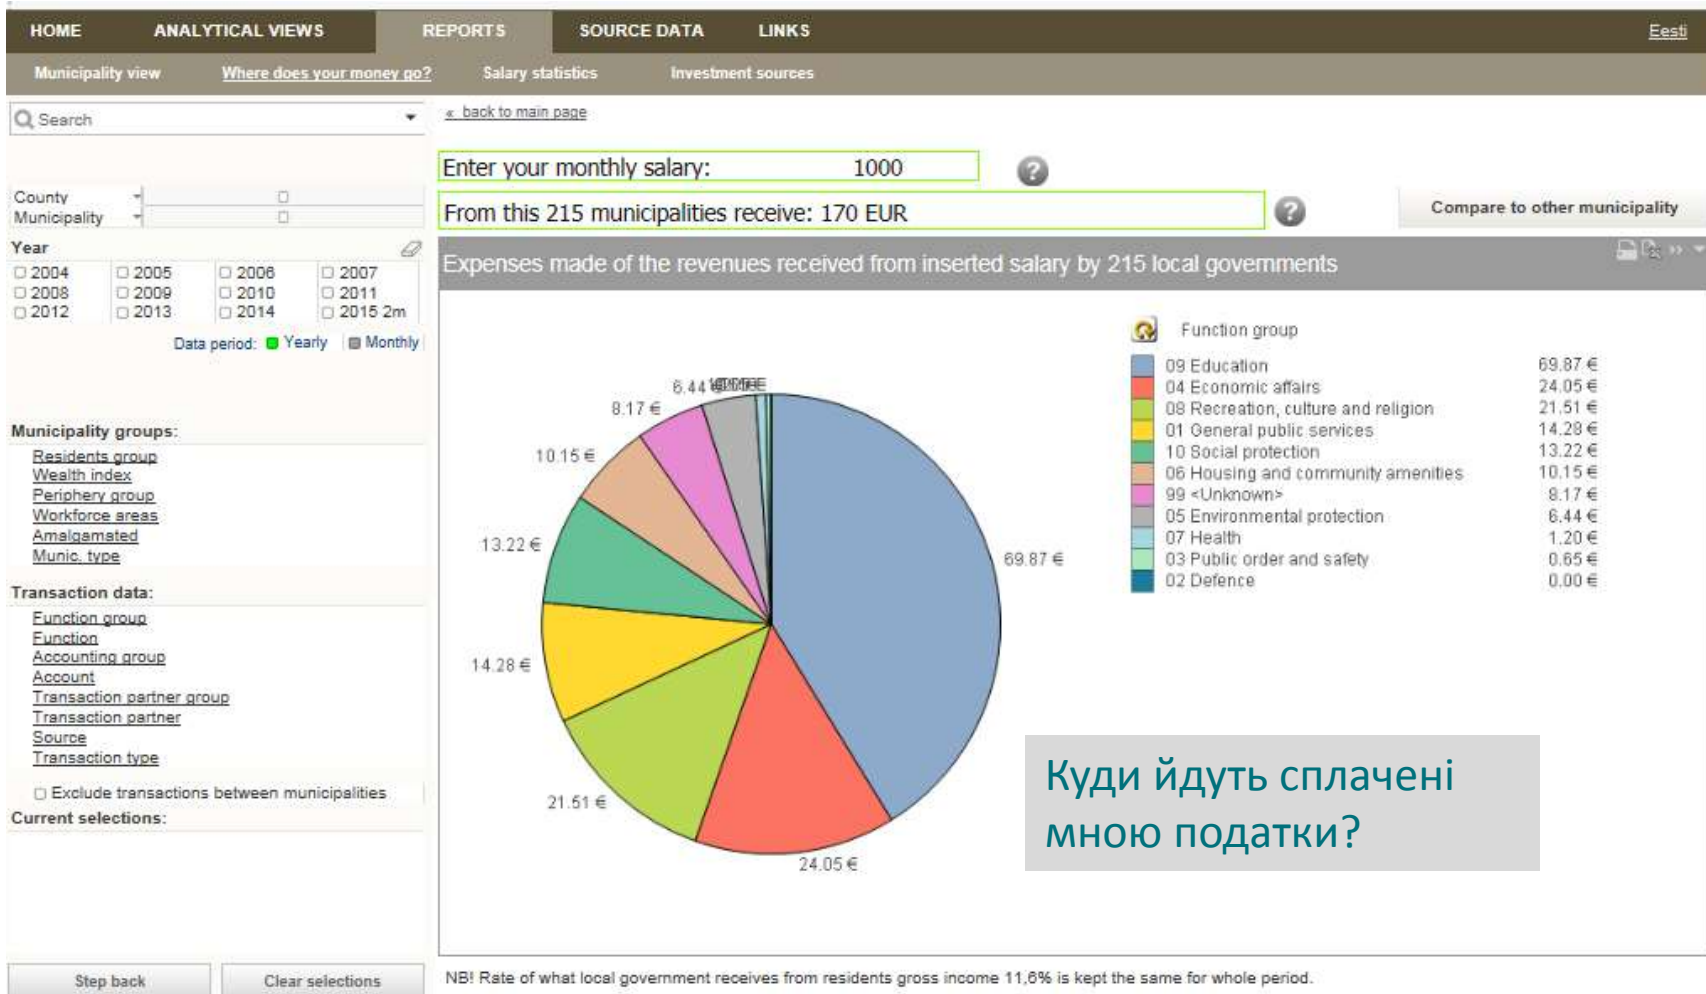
HOME ANALYTICAL VIEWS REPORTS SOURCE DATA LINKS Eesti

Municipality view Where does your money go? Salary statistics Investment sources

Search

« back to main page

Enter your monthly salary: 1000

From this 215 municipalities receive: 170 EUR

Compare to other municipality

County
Municipality

Year
☐ 2004 ☐ 2005 ☐ 2006 ☐ 2007
☐ 2008 ☐ 2009 ☐ 2010 ☐ 2011
☐ 2012 ☐ 2013 ☐ 2014 ☐ 2015 2m

Data period: Yearly Monthly

Municipality groups:
Residents group
Wealth index
Periphery group
Workforce areas
Amalgamated
Munic. type

Transaction data:
Function group
Function
Accounting group
Account
Transaction partner group
Transaction partner
Source
Transaction type

☐ Exclude transactions between municipalities

Current selections:

Step back Clear selections

Expenses made of the revenues received from inserted salary by 215 local governments

Function group

| | |
|---|---|
| 09 Education | 69.87 € |
| 04 Economic affairs | 24.05 € |
| 08 Recreation, culture and religion | 21.51 € |
| 01 General public services | 14.28 € |
| 10 Social protection | 13.22 € |
| 06 Housing and community amenities | 10.15 € |
| 99 <Unknown> | 8.17 € |
| 05 Environmental protection | 6.44 € |
| 07 Health | 1.20 € |
| 03 Public order and safety | 0.65 € |
| 02 Defence | 0.00 € |

6.44 € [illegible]
8.17 €
10.15 €
13.22 €
14.28 €
21.51 €
24.05 €
69.87 €

Куди йдуть сплачені мною податки?

NB! Rate of what local government receives from residents gross income 11,6% is kept the same for whole period.